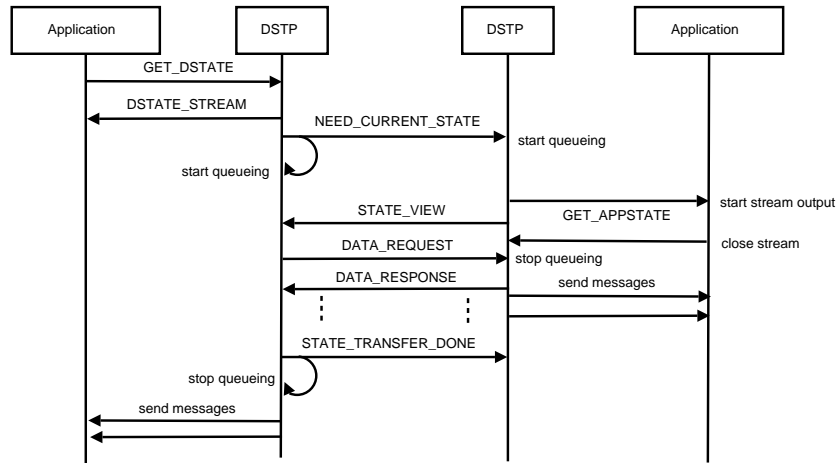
Application

DSTP

DSTP

Application

GET_DSTATE

DSTATE_STREAM

NEED_CURRENT_STATE

start queueing

start queueing

start stream output

STATE_VIEW

GET_APPSTATE

close stream

DATA_REQUEST

stop queueing

DATA_RESPONSE

send messages

STATE_TRANSFER_DONE

stop queueing

send messages